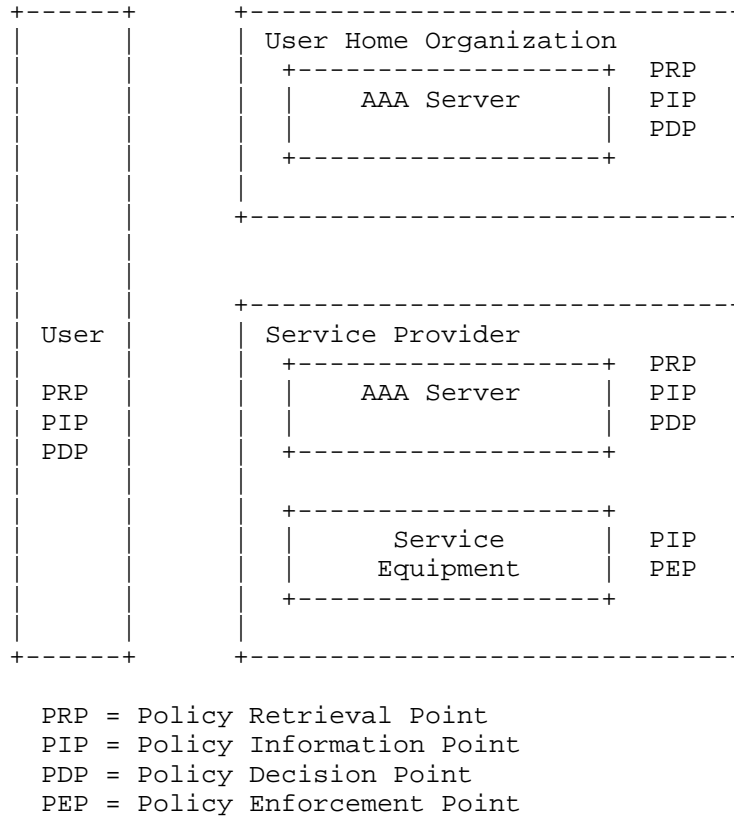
User Home Organization

AAA Server

PRP
PIP
PDP

User

PRP
PIP
PDP

Service Provider

AAA Server

PRP
PIP
PDP

Service Equipment

PIP
PEP

PRP = Policy Retrieval Point
PIP = Policy Information Point
PDP = Policy Decision Point
PEP = Policy Enforcement Point